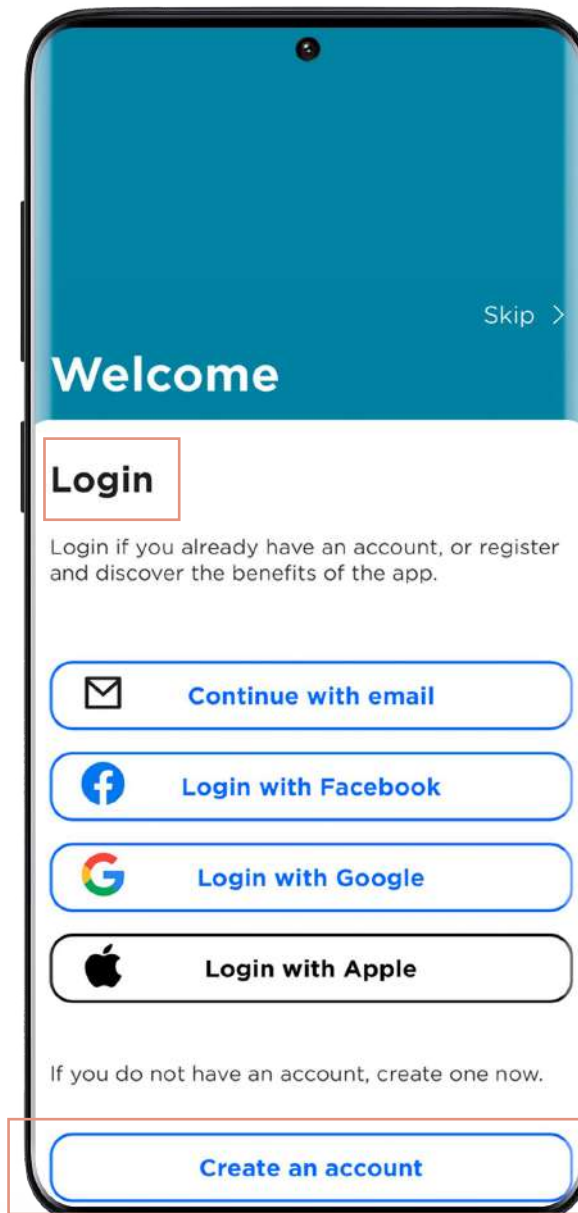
Skip >

Welcome

Login

Login if you already have an account, or register and discover the benefits of the app.

Continue with email

Login with Facebook

Login with Google

Login with Apple

If you do not have an account, create one now.

Create an account